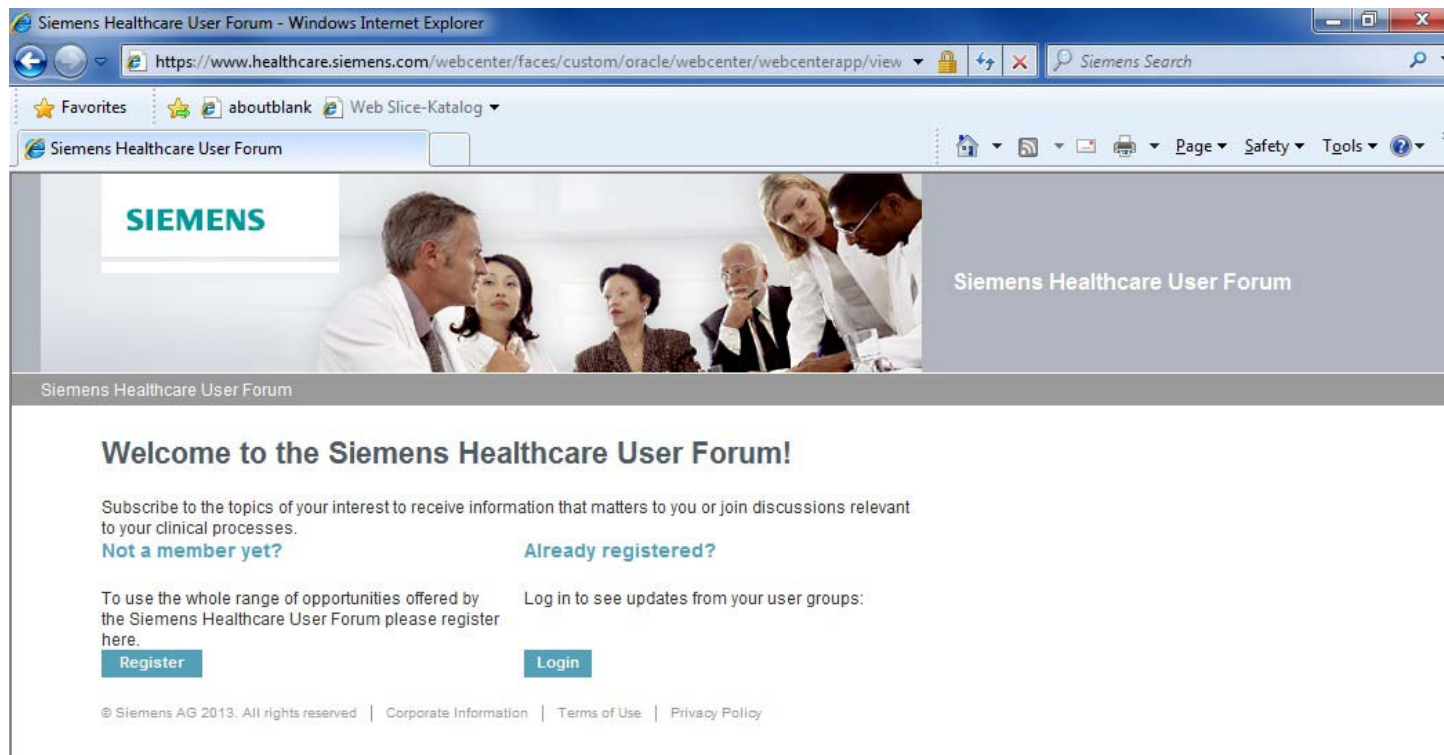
Siemens Healthcare User Forum - Windows Internet Explorer

https://www.healthcare.siemens.com/webcenter/faces/custom/oracle/webcenter/webcenterapp/view

Siemens Search

Favorites

aboutblank

Web Slice-Katalog

Siemens Healthcare User Forum

Page ▾ Safety ▾ Tools ▾

SIEMENS

Siemens Healthcare User Forum

Siemens Healthcare User Forum

Welcome to the Siemens Healthcare User Forum!

Subscribe to the topics of your interest to receive information that matters to you or join discussions relevant to your clinical processes.

Not a member yet?

To use the whole range of opportunities offered by the Siemens Healthcare User Forum please register here.

Register

Already registered?

Log in to see updates from your user groups:

Login

© Siemens AG 2013. All rights reserved | Corporate Information | Terms of Use | Privacy Policy